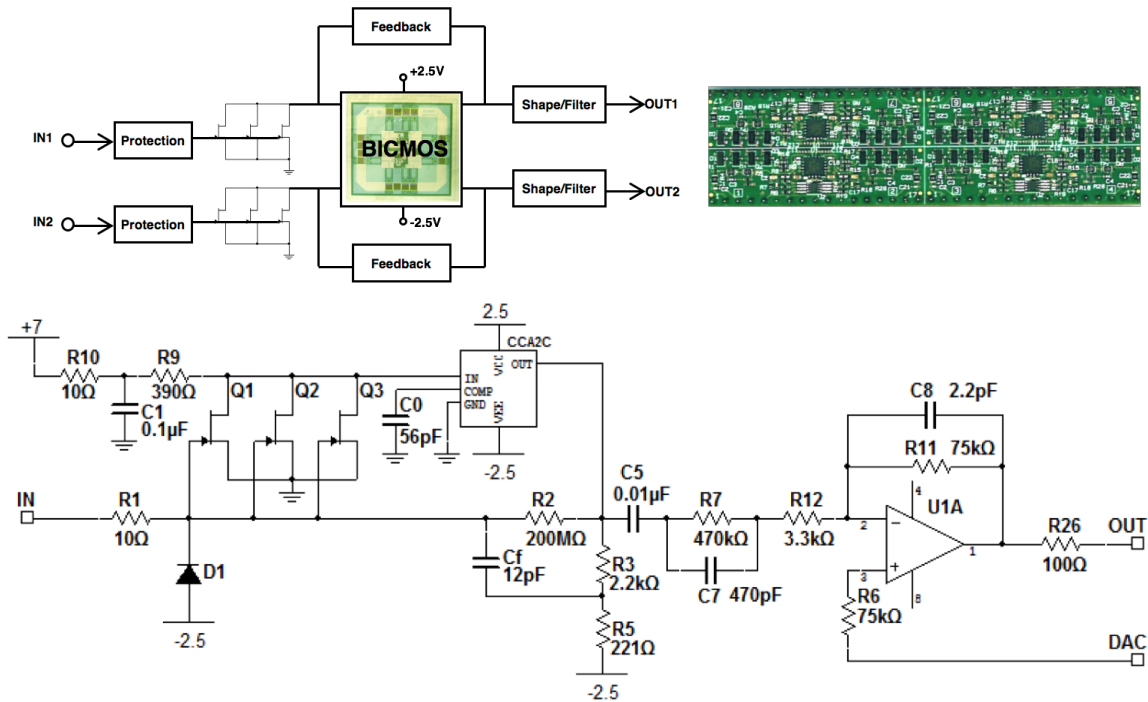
Feedback

+2.5V

IN1

Protection

BICMOS

Shape/Filter

OUT1

IN2

Protection

-2.5V

Shape/Filter

OUT2

Feedback

+7

R10

10Ω

R9

390Ω

C1

0.1µF

Q1

Q2

Q3

2.5

CCA2C

VCC

OUT

IN

COMP

GND

VEE

C0

56pF

-2.5

C8 2.2pF

R11 75kΩ

4

U1A

IN

R1

10Ω

D1

-2.5

R2

200MΩ

Cf

12pF

C5

0.01µF

R3

2.2kΩ

R5

221Ω

-2.5

R7

470kΩ

C7 470pF

R12

3.3kΩ

2

3

R6

75kΩ

8

1

R26

100Ω

OUT

DAC